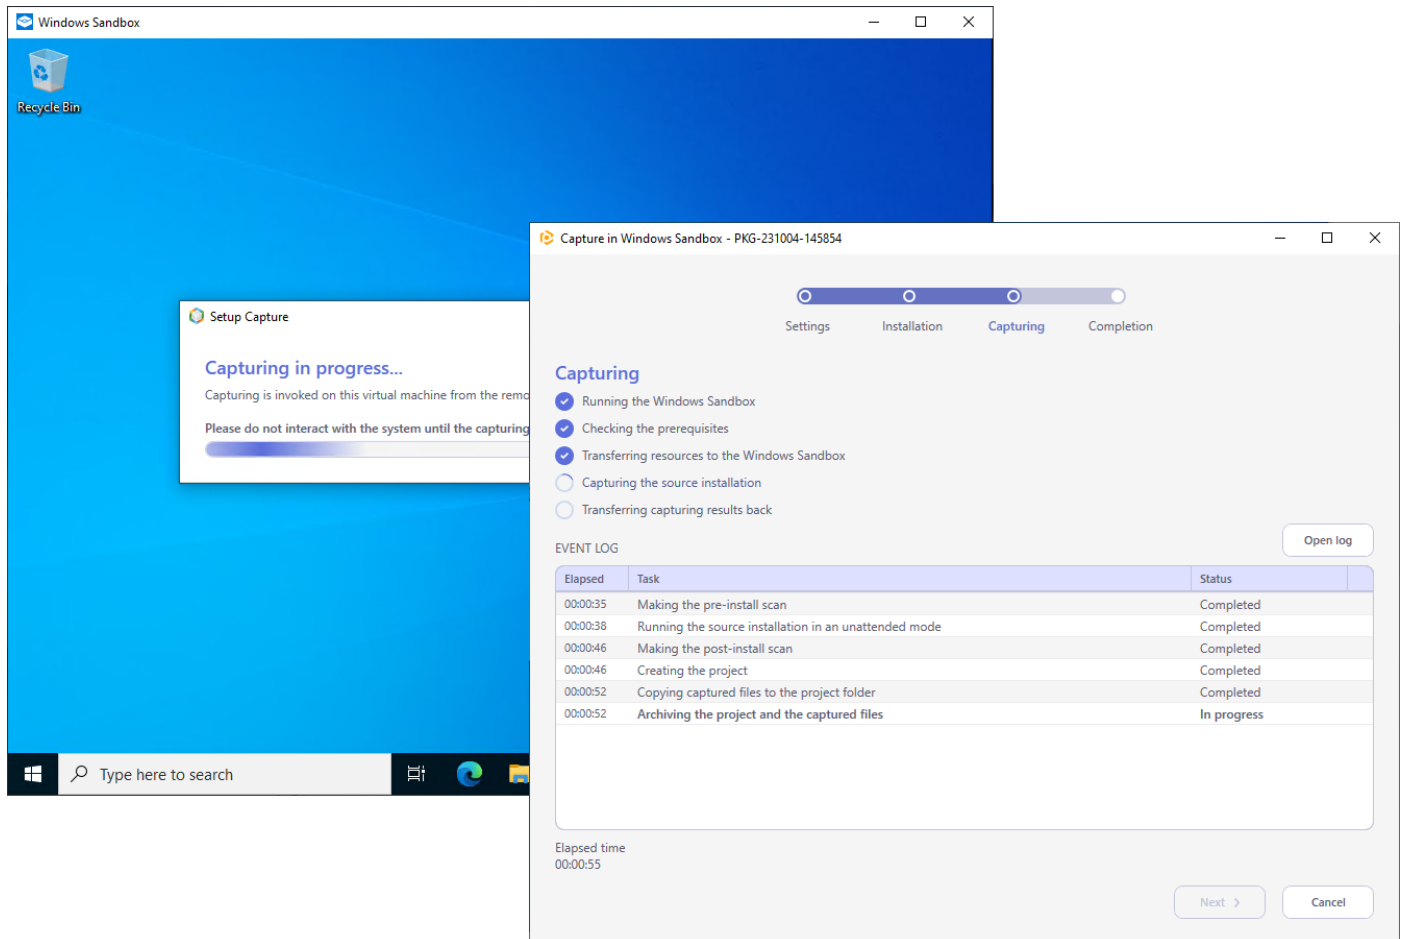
Windows Sandbox

Recycle Bin

Setup Capture

Capturing in progress...

Capturing is invoked on this virtual machine from the remo

Please do not interact with the system until the capturing

Type here to search

Capture in Windows Sandbox - PKG-231004-145854

Settings Installation Capturing Completion

Capturing

Running the Windows Sandbox

Checking the prerequisites

Transferring resources to the Windows Sandbox

Capturing the source installation

Transferring capturing results back

EVENT LOG

Open log

| Elapsed | Task | Status |
|---|---|---|
| 00:00:35 | Making the pre-install scan | Completed |
| 00:00:38 | Running the source installation in an unattended mode | Completed |
| 00:00:46 | Making the post-install scan | Completed |
| 00:00:46 | Creating the project | Completed |
| 00:00:52 | Copying captured files to the project folder | Completed |
| 00:00:52 | Archiving the project and the captured files | In progress |

Elapsed time
00:00:55

Next

Cancel